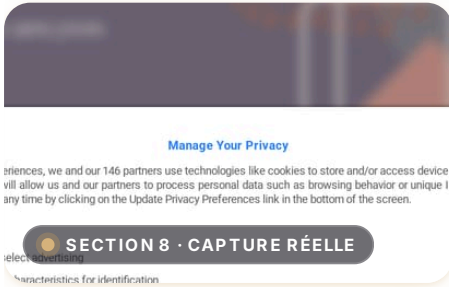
Manage Your Privacy

eriences, we and our 146 partners use technologies like cookies to store and/or access device vill allow us and our partners to process personal data such as browsing behavior or unique I any time by clicking on the Update Privacy Preferences link in the bottom of the screen.

SECTION 8 · CAPTURE RÉELLE

select advertising

haracteristics for identification